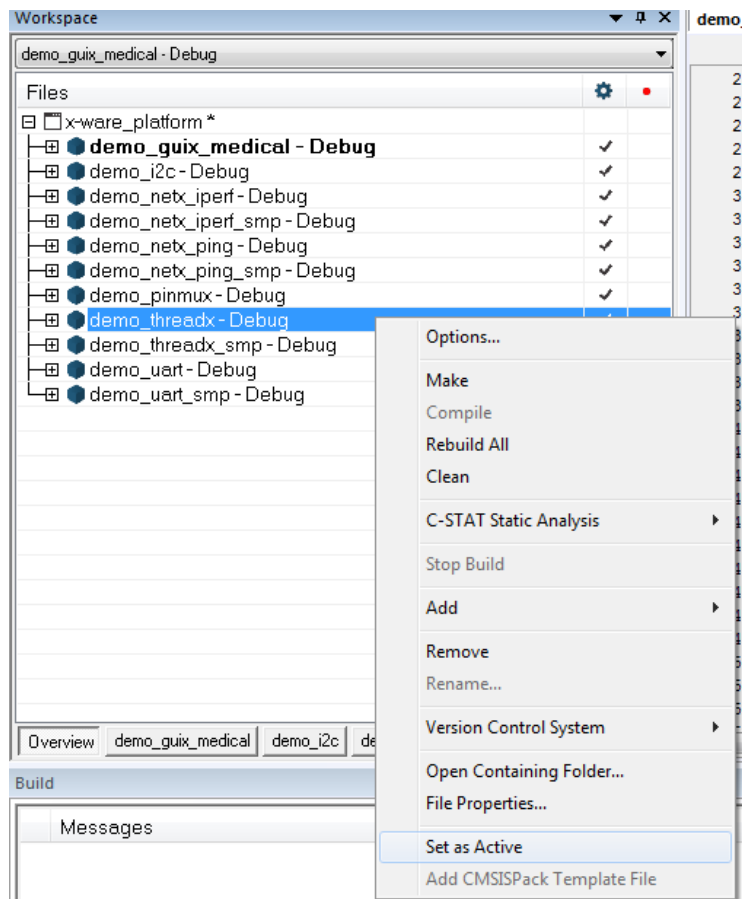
Workspace

demo_guix_medical - Debug

Files

x-ware_platform *
demo_guix_medical - Debug ✓
demo_i2c - Debug ✓
demo_netx_iperf - Debug ✓
demo_netx_iperf_smp - Debug ✓
demo_netx_ping - Debug ✓
demo_netx_ping_smp - Debug ✓
demo_pinmux - Debug ✓
demo_threadx - Debug
demo_threadx_smp - Debug
demo_uart - Debug
demo_uart_smp - Debug

Overview | demo_guix_medical | demo_i2c | de

Build

Messages

demo_

Options...
Make
Compile
Rebuild All
Clean
C-STAT Static Analysis
Stop Build
Add
Remove
Rename...
Version Control System
Open Containing Folder...
File Properties...
Set as Active
Add CMSISPack Template File